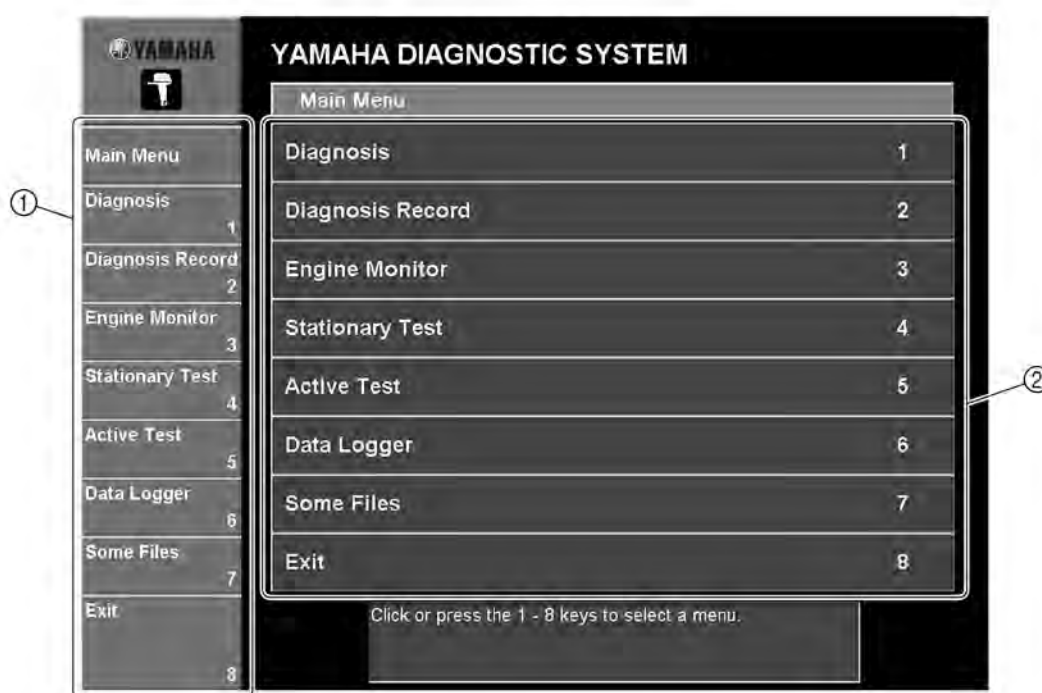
YAMAHA

YAMAHA DIAGNOSTIC SYSTEM

Main Menu

Main Menu
Diagnosis 1
Diagnosis Record 2
Engine Monitor 3
Stationary Test 4
Active Test 5
Data Logger 6
Some Files 7
Exit 8

①

Diagnosis 1
Diagnosis Record 2
Engine Monitor 3
Stationary Test 4
Active Test 5
Data Logger 6
Some Files 7
Exit 8

②

Click or press the 1 - 8 keys to select a menu.